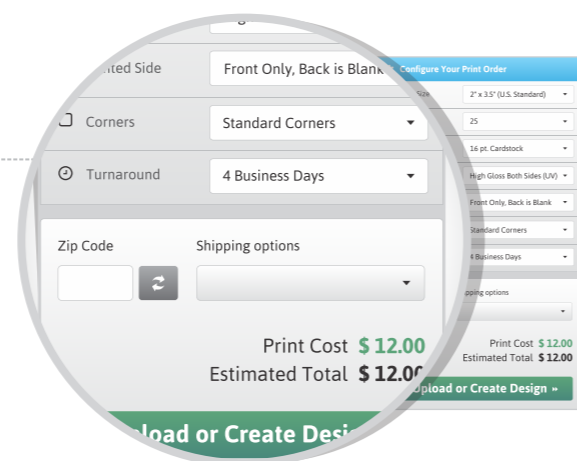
nted Side
Front Only, Back is Blank
Corners
Standard Corners
Turnaround
4 Business Days
Zip Code
Shipping options
Print Cost $ 12.00
Estimated Total $ 12.0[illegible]
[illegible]load or Create Desi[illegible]

Configure Your Print Order
Size
2" x 3.5" (U.S. Standard)
25
16 pt. Cardstock
High Gloss Both Sides (UV)
Front Only, Back is Blank
Standard Corners
4 Business Days
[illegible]pping options
Print Cost $ 12.00
Estimated Total $ 12.00
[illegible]pload or Create Design »